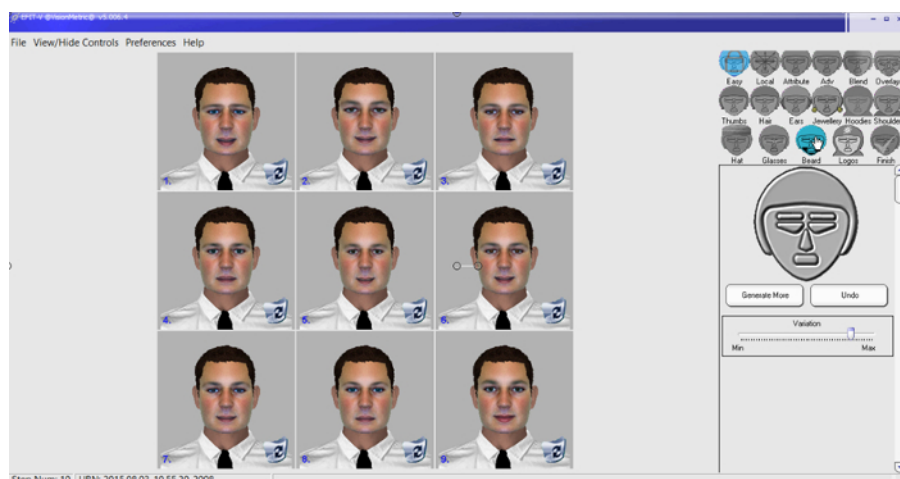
EFIT-V ©VisionMetric© v5.006.4

File View/Hide Controls Preferences Help

1.
2.
3.
4.
5.
6.
7.
8.
9.

Easy Local Attribute Adv Blend Overlay
Thumbs Hair Ears Jewellery Hoodies Shoulder
Hat Glasses Beard Logos Finish

Generate More
Undo

Variation
Min
Max

Step Num: 10 URN: 2015 08 03 10 55 20 2008